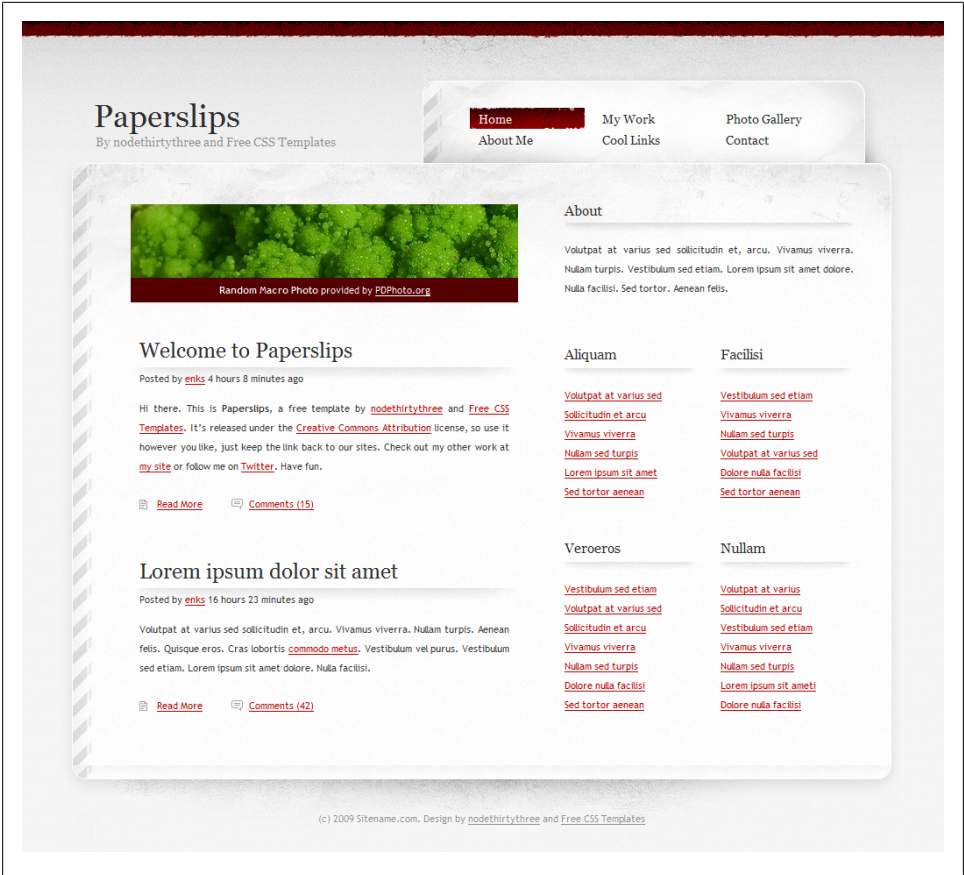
Paperslips
By nodethirtythree and Free CSS Templates

Home
About Me
My Work
Cool Links
Photo Gallery
Contact

Random Macro Photo provided by PDPhoto.org

Welcome to Paperslips
Posted by enks 4 hours 8 minutes ago

Hi there. This is Paperslips, a free template by nodethirtythree and Free CSS Templates. It's released under the Creative Commons Attribution license, so use it however you like, just keep the link back to our sites. Check out my other work at my site or follow me on Twitter. Have fun.

Read More
Comments (15)

Lorem ipsum dolor sit amet
Posted by enks 16 hours 23 minutes ago

Volutpat at varius sed sollicitudin et, arcu. Vivamus viverra. Nullam turpis. Aenean felis. Quisque eros. Cras lobortis commodo metus. Vestibulum vel purus. Vestibulum sed etiam. Lorem ipsum sit amet dolore. Nulla facilisi.

Read More
Comments (42)

About

Volutpat at varius sed sollicitudin et, arcu. Vivamus viverra. Nullam turpis. Vestibulum sed etiam. Lorem ipsum sit amet dolore. Nulla facilisi. Sed tortor. Aenean felis.

Aliquam
Volutpat at varius sed
Sollicitudin et arcu
Vivamus viverra
Nullam sed turpis
Lorem ipsum sit amet
Sed tortor aenean

Facilisi
Vestibulum sed etiam
Vivamus viverra
Nullam sed turpis
Volutpat at varius sed
Dolore nulla facilisi
Sed tortor aenean

Veroeros
Vestibulum sed etiam
Volutpat at varius sed
Sollicitudin et arcu
Vivamus viverra
Nullam sed turpis
Dolore nulla facilisi
Sed tortor aenean

Nullam
Volutpat at varius
Sollicitudin et arcu
Vestibulum sed etiam
Vivamus viverra
Nullam sed turpis
Lorem ipsum sit ameti
Dolore nulla facilisi

(c) 2009 Sitename.com. Design by nodethirtythree and Free CSS Templates